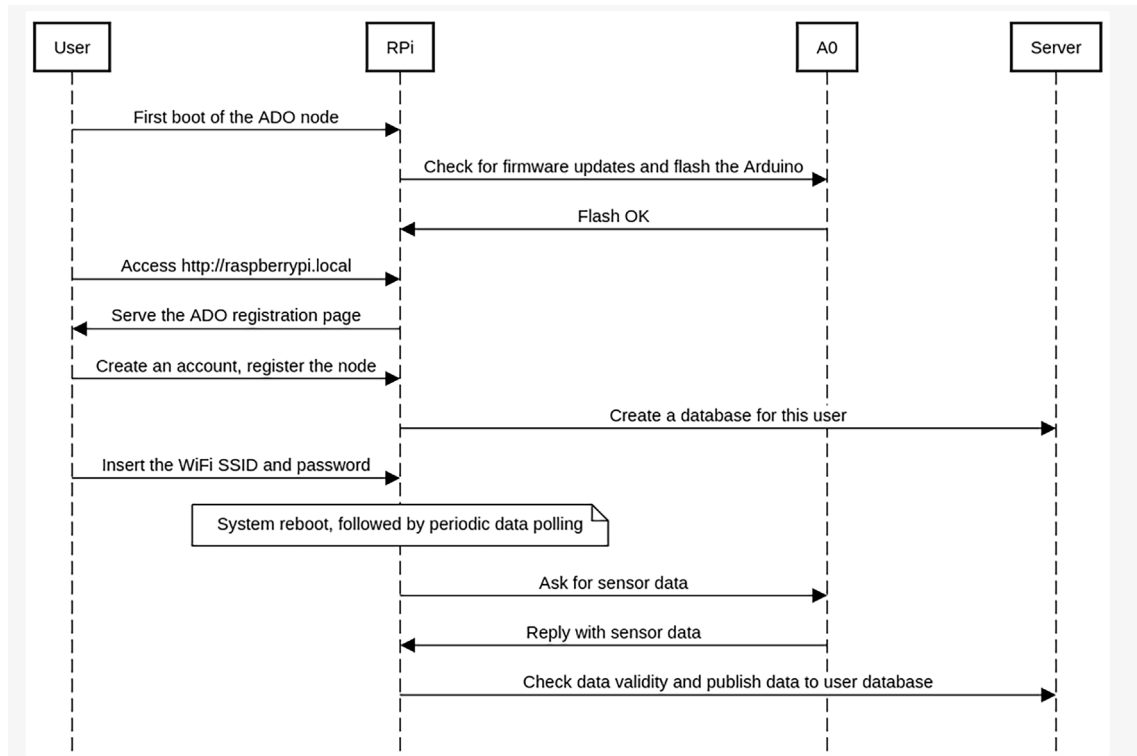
User

RPi

A0

Server

First boot of the ADO node

Check for firmware updates and flash the Arduino

Flash OK

Access http://raspberrypi.local

Serve the ADO registration page

Create an account, register the node

Create a database for this user

Insert the WiFi SSID and password

System reboot, followed by periodic data polling

Ask for sensor data

Reply with sensor data

Check data validity and publish data to user database